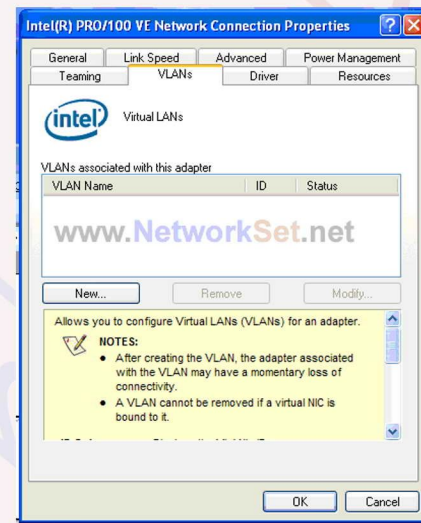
Intel(R) PRO/100 VE Network Connection Properties

General | Link Speed | Advanced | Power Management
Teaming | VLANs | Driver | Resources

intel

Virtual LANs

VLANs associated with this adapter

| VLAN Name | ID | Status |
|---|---|---|

www.NetworkSet.net

New... Remove Modify...

Allows you to configure Virtual LANs (VLANs) for an adapter.

NOTES:
• After creating the VLAN, the adapter associated with the VLAN may have a momentary loss of connectivity.
• A VLAN cannot be removed if a virtual NIC is bound to it.

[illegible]

OK Cancel